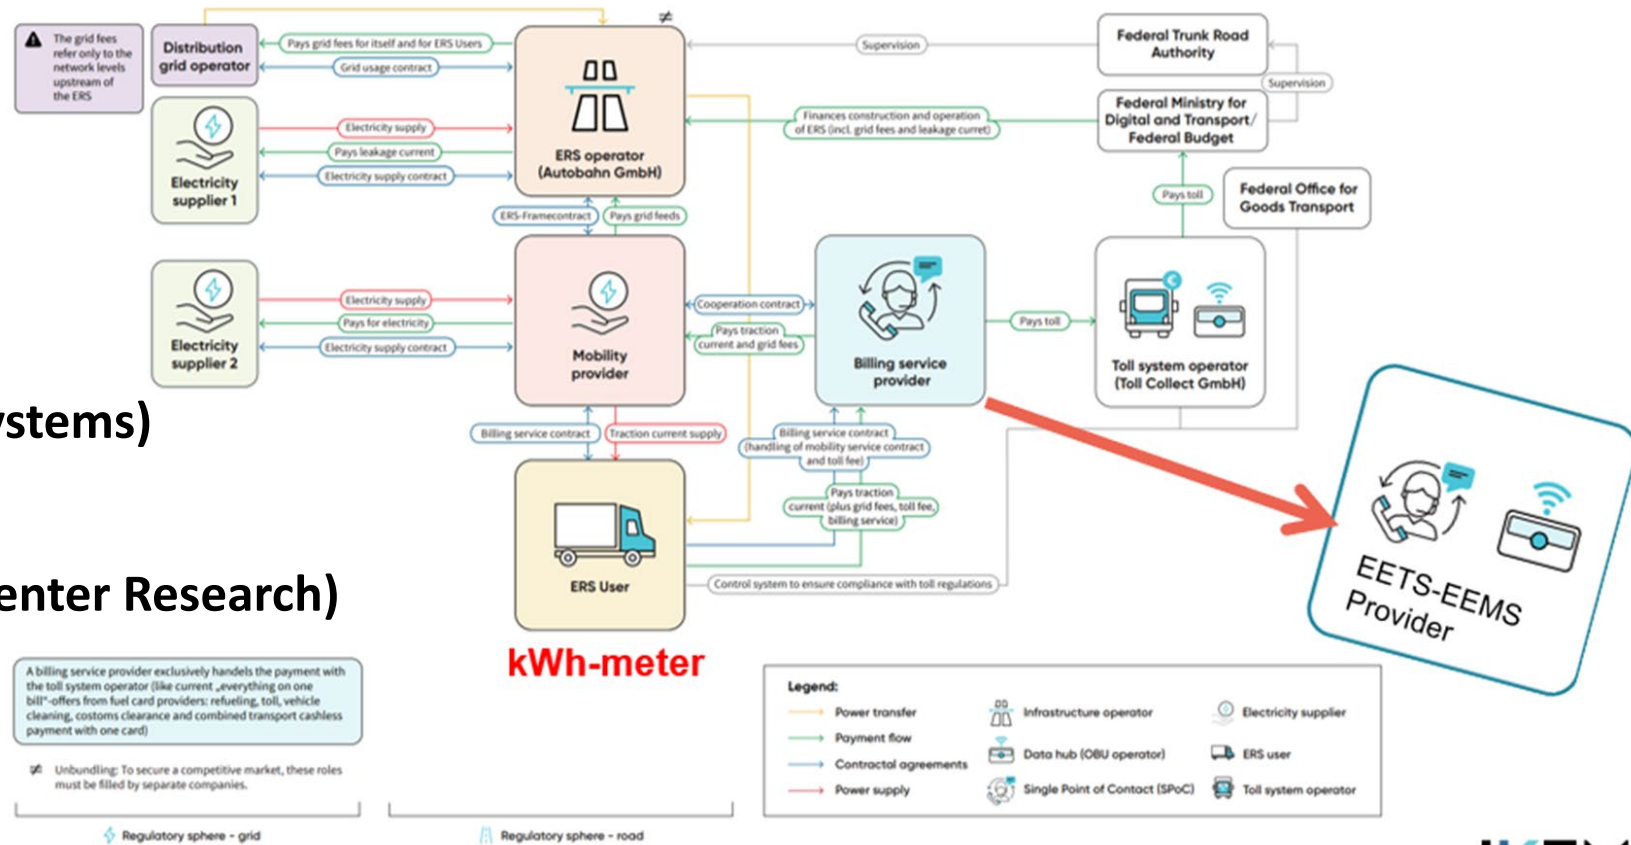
The grid fees refer only to the network levels upstream of the ERS

Distribution grid operator

Pays grid fees for itself and for ERS Users

Grid usage contract

≠

ERS operator (Autobahn GmbH)

Supervision

Federal Trunk Road Authority

Supervision

Federal Ministry for Digital and Transport/ Federal Budget

Finances construction and operation of ERS (incl. grid fees and leakage curret)

Electricity supplier 1

Electricity supply

Pays leakage current

Electricity supply contract

ERS-Framecontract

Pays grid feeds

Pays toll

Federal Office for Goods Transport

Electricity supplier 2

Electricity supply

Pays for electricity

Electricity supply contract

Mobility provider

Cooperation contract

Pays traction current and grid fees

Billing service provider

Pays toll

Toll system operator (Toll Collect GmbH)

ystems)

Billing service contract

Traction current supply

Billing service contract (handling of mobility service contract and toll fee)

Pays traction current (plus grid fees, toll fee, billing service)

ERS User

Control system to ensure compliance with toll regulations

EETS-EEMS Provider

enter Research)

kWh-meter

A billing service provider exclusively handels the payment with the toll system operator (like current „everything on one bill"-offers from fuel card providers: refueling, toll, vehicle cleaning, costoms clearance and combined transport cashless payment with one card)

≠ Unbundling: To secure a competitive market, these roles must be filled by separate companies.

Regulatory sphere - grid

Regulatory sphere - road

Legend:

Power transfer

Payment flow

Contractual agreements

Power supply

Infrastructure operator

Data hub (OBU operator)

Single Point of Contact (SPoC)

Electricity supplier

ERS user

Toll system operator